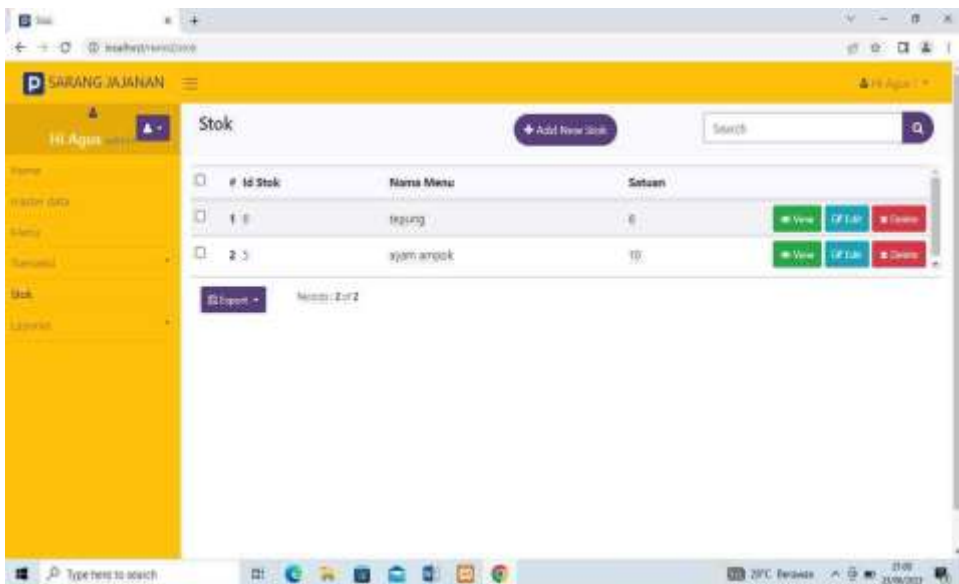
Stok

localhost/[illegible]

SARANG JAJANAN

Hi Agus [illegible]

Hi Agus

Home
master data
Menu
Transaksi
Stok
Laporan

Stok

+ Add New Stok

Search

| | # | Id Stok | Nama Menu | Satuan | |
|---|---|---|---|---|---|
| ☐ | 1 | 8 | tepung | 6 | View Edit Delete |
| ☐ | 2 | 5 | ayam ampok | 10 | View Edit Delete |

Export

Records: 2 of 2

Type here to search

29°C Berawan

21:00
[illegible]